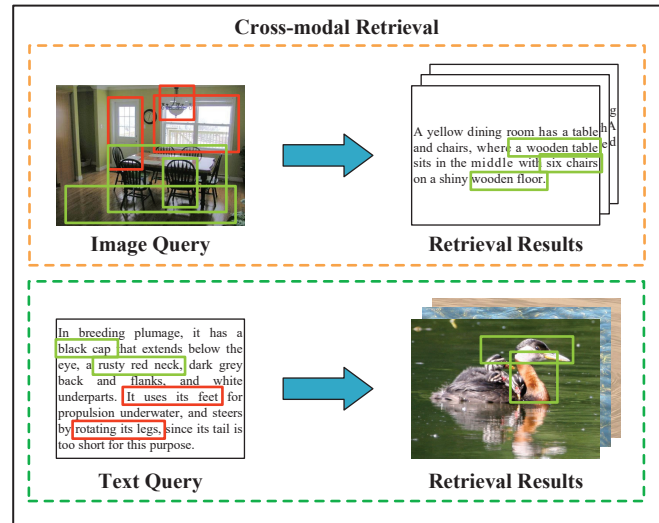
Cross-modal Retrieval

Image Query

A yellow dining room has a table and chairs, where a wooden table sits in the middle with six chairs on a shiny wooden floor.

Retrieval Results

In breeding plumage, it has a black cap that extends below the eye, a rusty red neck, dark grey back and flanks, and white underparts. It uses its feet for propulsion underwater, and steers by rotating its legs, since its tail is too short for this purpose.

Text Query

Retrieval Results